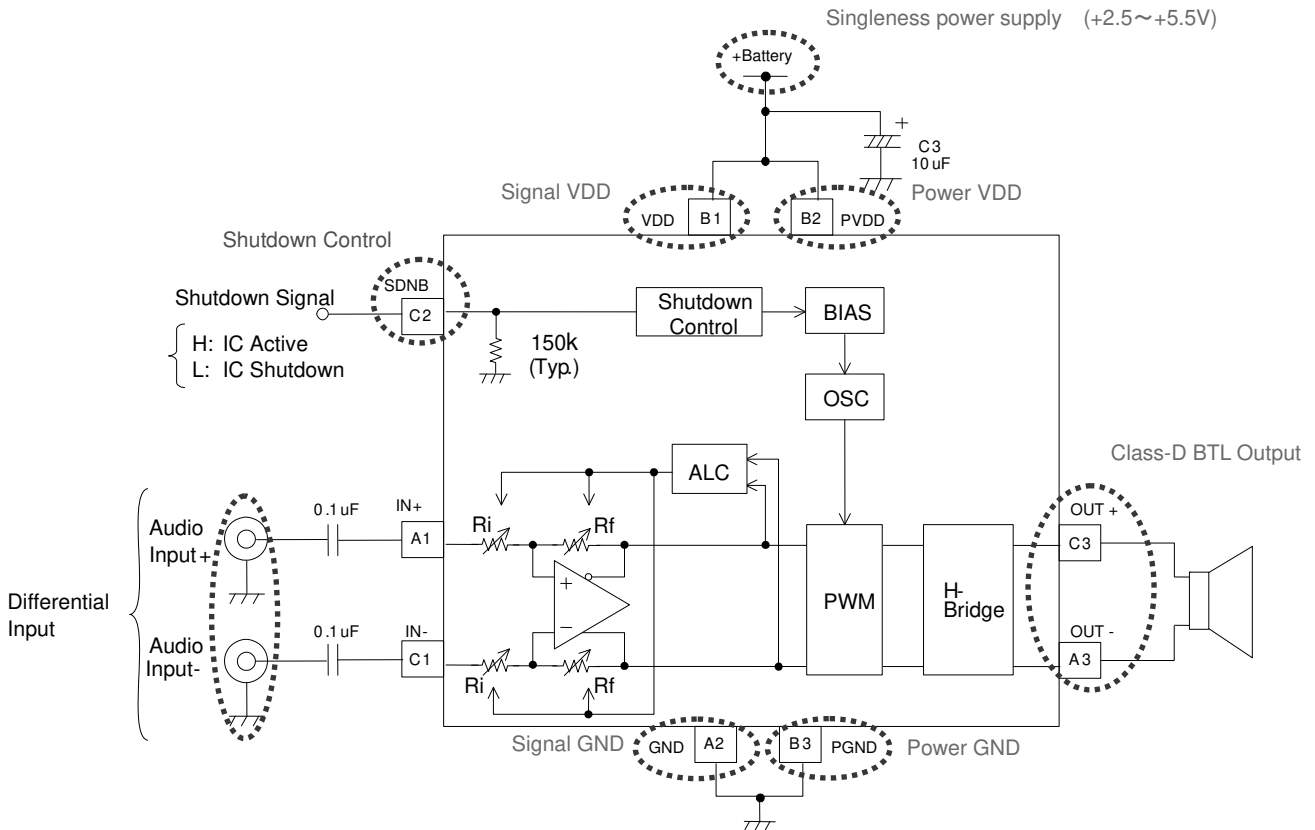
Singleness power supply (+2.5～+5.5V)

+Battery

C3
10 uF

Signal VDD

VDD B1

B2 PVDD

Power VDD

Shutdown Control

SDNB

Shutdown Signal

C2

H: IC Active
L: IC Shutdown

150k
(Typ.)

Shutdown Control

BIAS

OSC

ALC

Class-D BTL Output

Audio Input+

0.1 uF

IN+

A1

Ri

Rf

+

−

PWM

H-Bridge

OUT +

C3

Differential Input

Audio Input-

0.1 uF

IN-

C1

Ri

Rf

OUT -

A3

Signal GND

GND A2

B3 PGND

Power GND